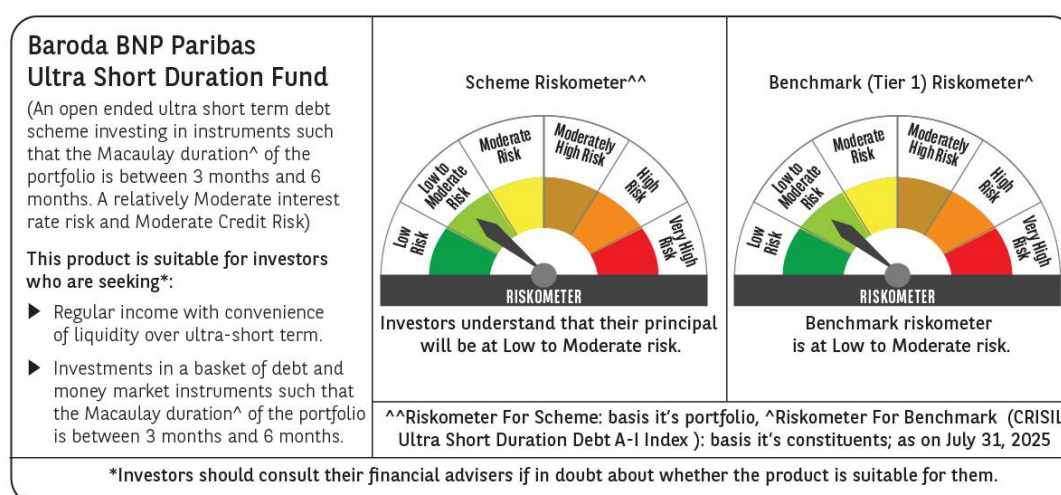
Baroda BNP Paribas
Ultra Short Duration Fund

(An open ended ultra short term debt scheme investing in instruments such that the Macaulay duration^ of the portfolio is between 3 months and 6 months. A relatively Moderate interest rate risk and Moderate Credit Risk)

This product is suitable for investors who are seeking*:

▶ Regular income with convenience of liquidity over ultra-short term.

▶ Investments in a basket of debt and money market instruments such that the Macaulay duration^ of the portfolio is between 3 months and 6 months.

Scheme Riskometer^^

Low Risk
Low to Moderate Risk
Moderate Risk
Moderately High Risk
High Risk
Very High Risk
RISKOMETER

Investors understand that their principal will be at Low to Moderate risk.

Benchmark (Tier 1) Riskometer^

Low Risk
Low to Moderate Risk
Moderate Risk
Moderately High Risk
High Risk
Very High Risk
RISKOMETER

Benchmark riskometer is at Low to Moderate risk.

^^Riskometer For Scheme: basis it's portfolio, ^Riskometer For Benchmark (CRISIL Ultra Short Duration Debt A-I Index ): basis it's constituents; as on July 31, 2025

*Investors should consult their financial advisers if in doubt about whether the product is suitable for them.